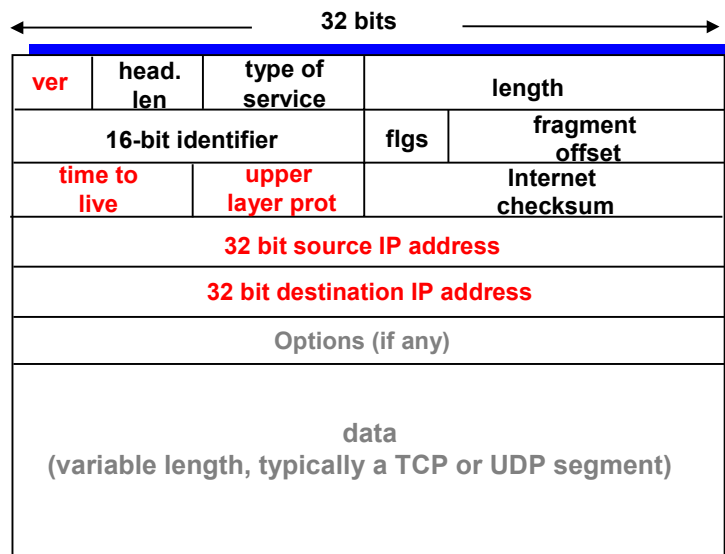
32 bits

| ver | head. len | type of service | length | |
|---|---|---|---|---|
| 16-bit identifier | | | flgs | fragment offset |
| time to live | upper layer prot | | Internet checksum | |
| 32 bit source IP address | | | | |
| 32 bit destination IP address | | | | |
| Options (if any) | | | | |

data
(variable length, typically a TCP or UDP segment)